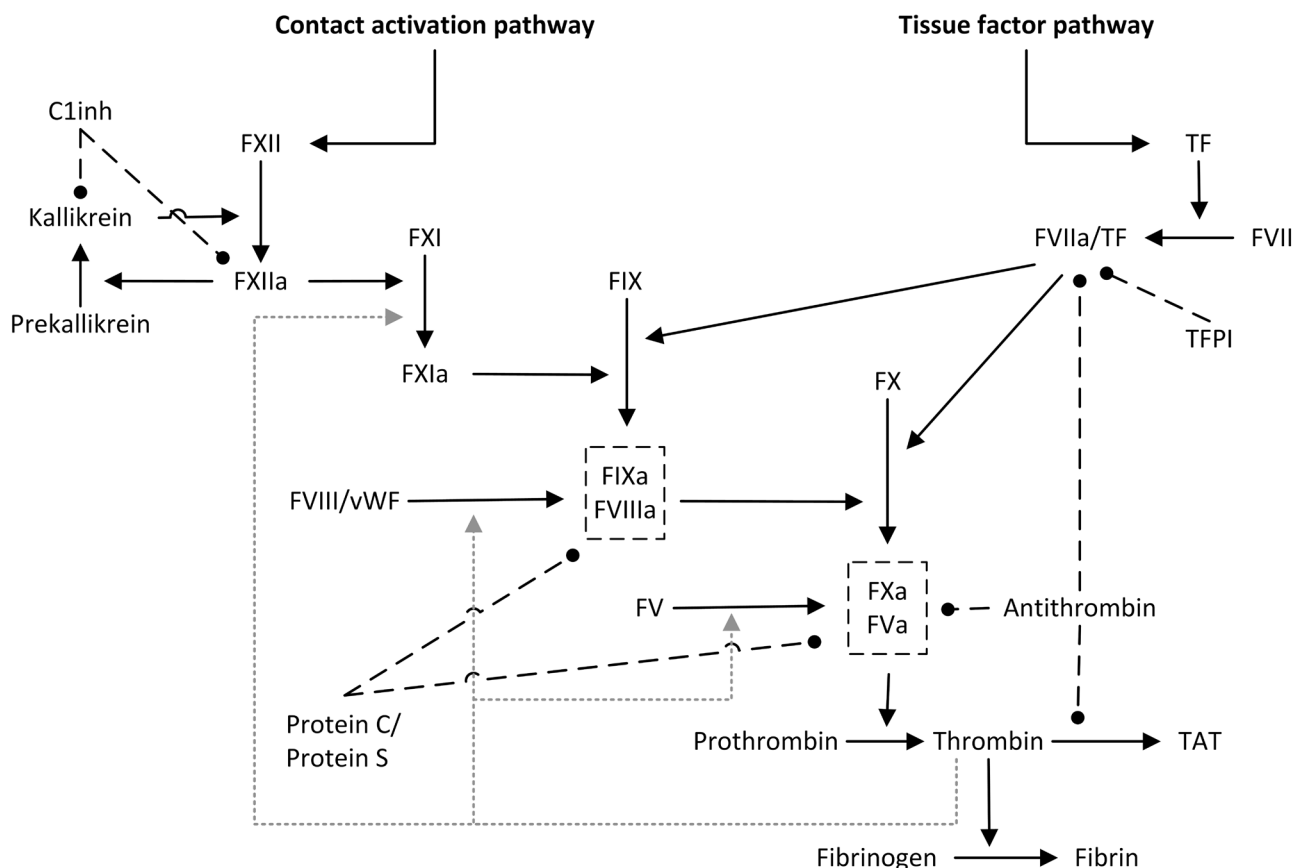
Contact activation pathway

Tissue factor pathway

C1inh

FXII

TF

Kallikrein

FXI

FVIIa/TF

FVII

FXIIa

FIX

Prekallikrein

TFPI

FXIa

FX

FIXa
FVIIIa

FVIII/vWF

FXa
FVa

FV

Antithrombin

Protein C/
Protein S

Prothrombin

Thrombin

TAT

Fibrinogen

Fibrin